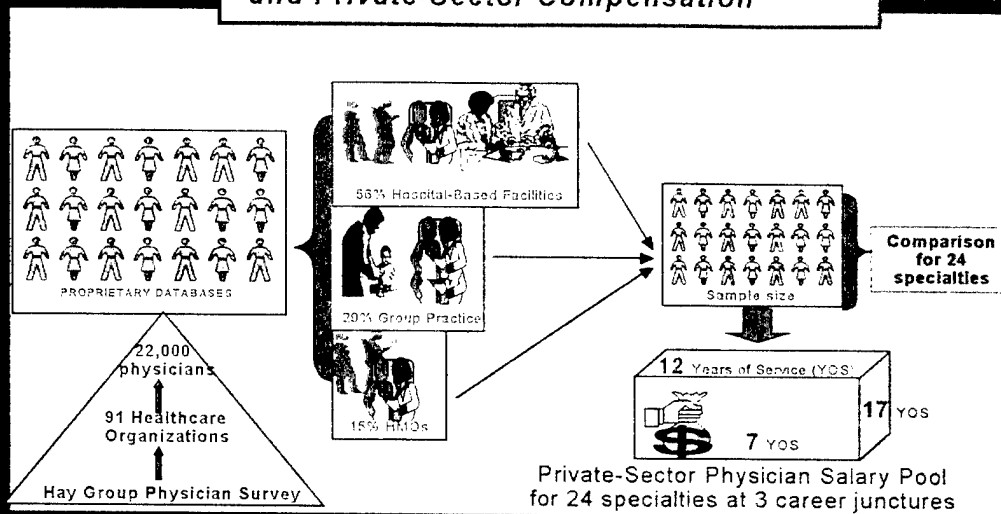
and Private Sector Compensation

PROPRIETARY DATABASES

22,000 physicians

91 Healthcare Organizations

Hay Group Physician Survey

56% Hospital-Based Facilities

29% Group Practice

15% HMOs

Sample size

Comparison for 24 specialties

12 Years of Service (YOS)

17 YOS

7 YOS

Private-Sector Physician Salary Pool for 24 specialties at 3 career junctures